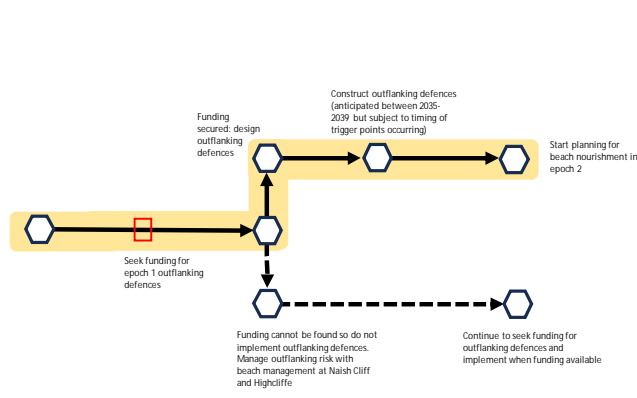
Construct outflanking defences (anticipated between 2035-2039 but subject to timing of trigger points occurring)

Funding secured: design outflanking defences

Start planning for beach nourishment in epoch 2

Seek funding for epoch 1 outflanking defences

Funding cannot be found so do not implement outflanking defences. Manage outflanking risk with beach management at Naish Cliff and Highcliffe

Continue to seek funding for outflanking defences and implement when funding available